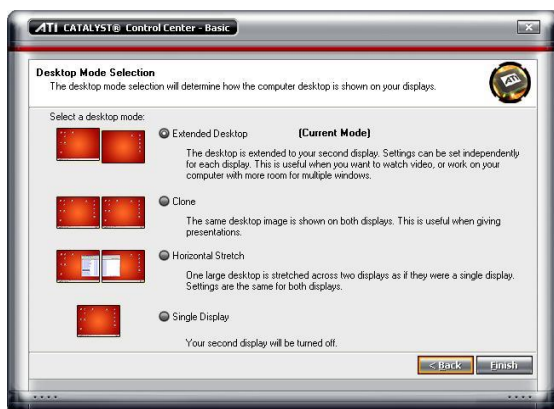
ATI CATALYST® Control Center - Basic

Desktop Mode Selection
The desktop mode selection will determine how the computer desktop is shown on your displays.

Select a desktop mode:

Extended Desktop (Current Mode)

The desktop is extended to your second display. Settings can be set independently for each display. This is useful when you want to watch video, or work on your computer with more room for multiple windows.

Clone

The same desktop image is shown on both displays. This is useful when giving presentations.

Horizontal Stretch

One large desktop is stretched across two displays as if they were a single display. Settings are the same for both displays.

Single Display

Your second display will be turned off.

< Back Finish